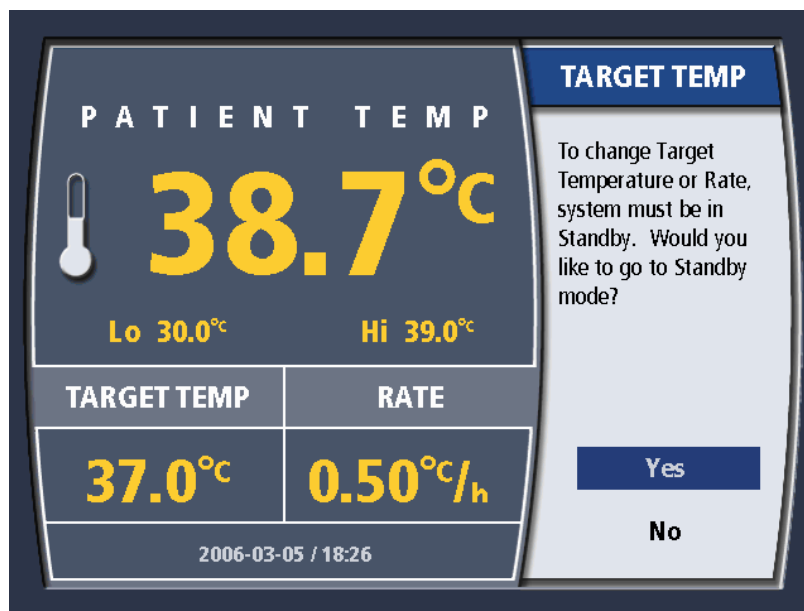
PATIENT TEMP

38.7°C

Lo 30.0°C

Hi 39.0°C

| TARGET TEMP | RATE |
|---|---|
| 37.0°C | 0.50°C/h |

2006-03-05 / 18:26

TARGET TEMP

To change Target Temperature or Rate, system must be in Standby. Would you like to go to Standby mode?

Yes

No